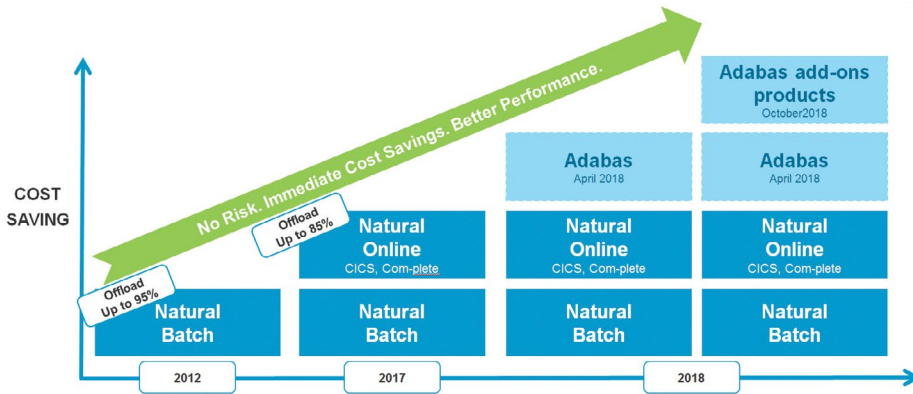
No Risk. Immediate Cost Savings. Better Performance.

COST SAVING

Offload Up to 95%

Natural Batch

2012

Offload Up to 85%

Natural Online
CICS, Com-plete

Natural Batch

2017

Adabas
April 2018

Natural Online
CICS, Com-plete

Natural Batch

Adabas add-ons products
October2018

Adabas
April 2018

Natural Online
CICS, Com-plete

Natural Batch

2018